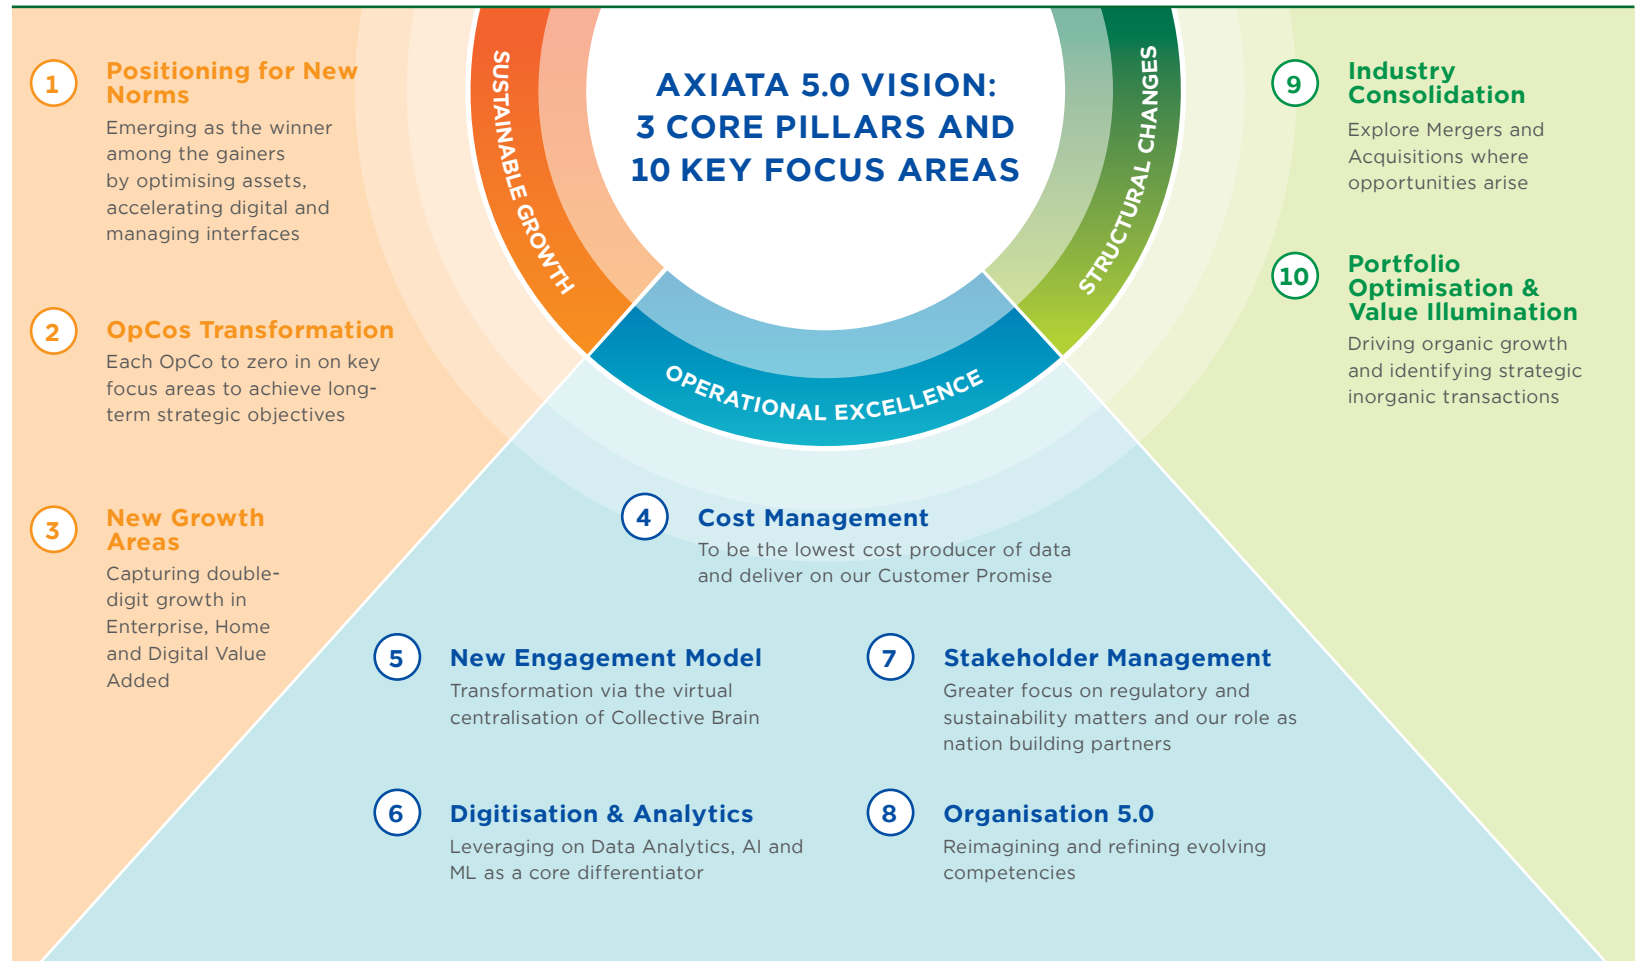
AXIATA 5.0 VISION: 3 CORE PILLARS AND 10 KEY FOCUS AREAS

SUSTAINABLE GROWTH

OPERATIONAL EXCELLENCE

STRUCTURAL CHANGES

1 Positioning for New Norms
Emerging as the winner among the gainers by optimising assets, accelerating digital and managing interfaces

2 OpCos Transformation
Each OpCo to zero in on key focus areas to achieve long-term strategic objectives

3 New Growth Areas
Capturing double-digit growth in Enterprise, Home and Digital Value Added

4 Cost Management
To be the lowest cost producer of data and deliver on our Customer Promise

5 New Engagement Model
Transformation via the virtual centralisation of Collective Brain

6 Digitisation & Analytics
Leveraging on Data Analytics, AI and ML as a core differentiator

7 Stakeholder Management
Greater focus on regulatory and sustainability matters and our role as nation building partners

8 Organisation 5.0
Reimagining and refining evolving competencies

9 Industry Consolidation
Explore Mergers and Acquisitions where opportunities arise

10 Portfolio Optimisation & Value Illumination
Driving organic growth and identifying strategic inorganic transactions